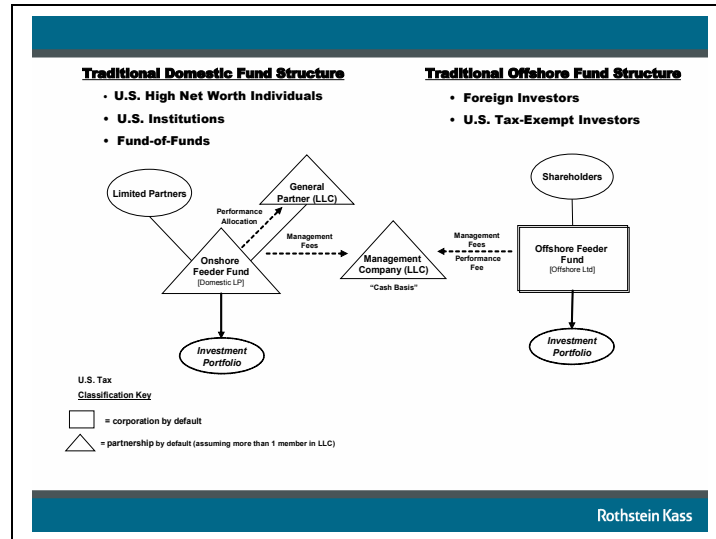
Traditional Domestic Fund Structure

• U.S. High Net Worth Individuals
• U.S. Institutions
• Fund-of-Funds

Traditional Offshore Fund Structure

• Foreign Investors
• U.S. Tax-Exempt Investors

Limited Partners

General Partner (LLC)

Performance Allocation

Management Fees

Onshore Feeder Fund
[Domestic LP]

Management Company (LLC)
"Cash Basis"

Management Fees
Performance Fee

Shareholders

Offshore Feeder Fund
[Offshore Ltd]

Investment Portfolio

Investment Portfolio

U.S. Tax
Classification Key

= corporation by default

= partnership by default (assuming more than 1 member in LLC)

Rothstein Kass